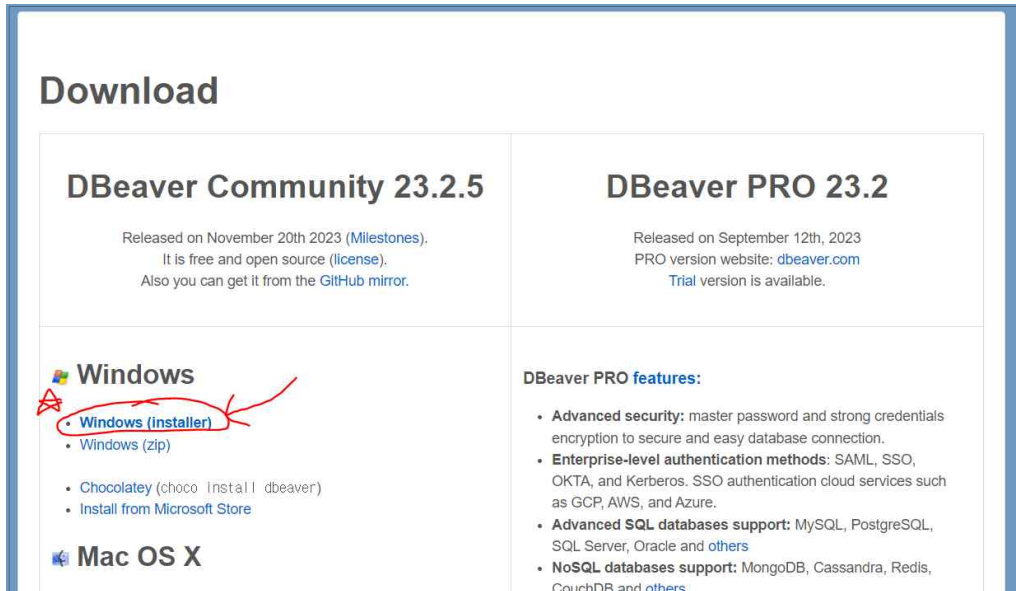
Download

| DBeaver Community 23.2.5 | DBeaver PRO 23.2 |
|---|---|
| Released on November 20th 2023 (Milestones). It is free and open source (license). Also you can get it from the GitHub mirror. | Released on September 12th, 2023 PRO version website: dbeaver.com Trial version is available. |

Windows

- Windows (installer)
- Windows (zip)

- Chocolatey (choco install dbeaver)
- Install from Microsoft Store

Mac OS X

DBeaver PRO features:

- Advanced security: master password and strong credentials encryption to secure and easy database connection.
- Enterprise-level authentication methods: SAML, SSO, OKTA, and Kerberos. SSO authentication cloud services such as GCP, AWS, and Azure.
- Advanced SQL databases support: MySQL, PostgreSQL, SQL Server, Oracle and others
- NoSQL databases support: MongoDB, Cassandra, Redis, CouchDB and others